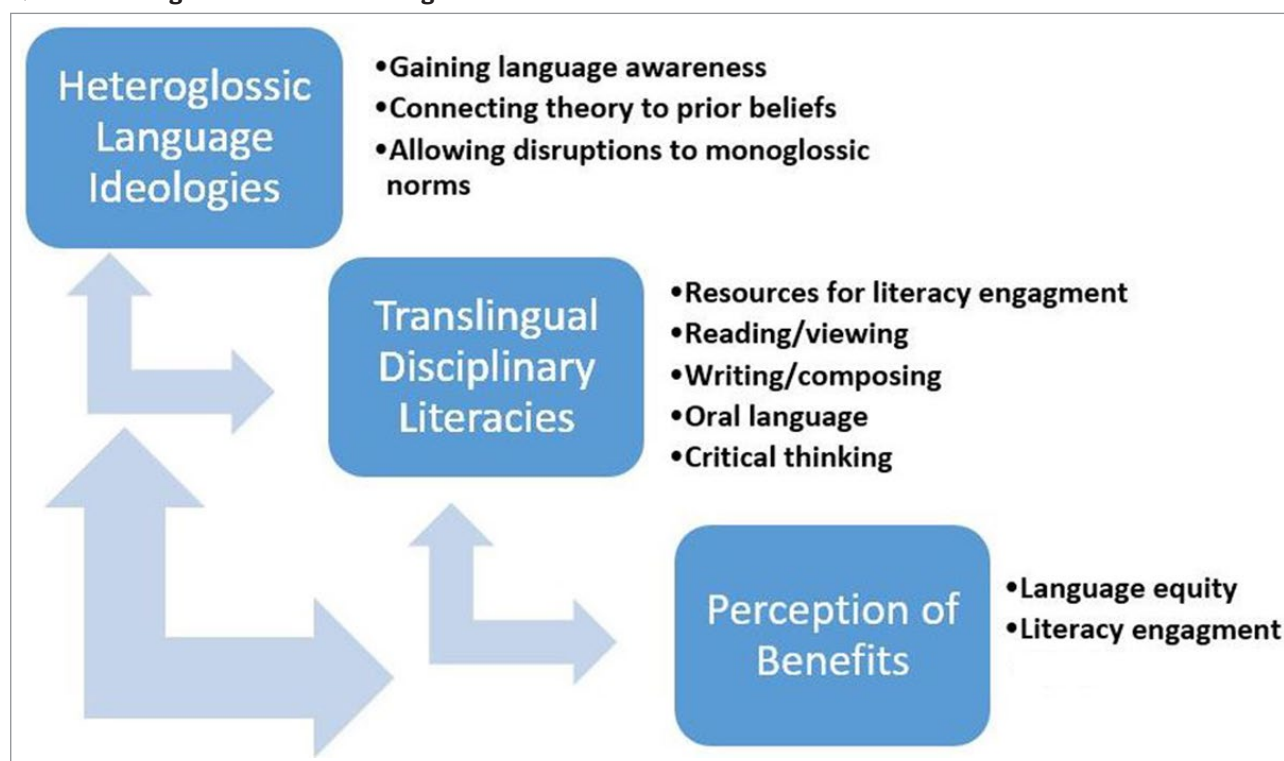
Heteroglossic Language Ideologies

•Gaining language awareness
•Connecting theory to prior beliefs
•Allowing disruptions to monoglossic norms

Translingual Disciplinary Literacies

•Resources for literacy engagment
•Reading/viewing
•Writing/composing
•Oral language
•Critical thinking

Perception of Benefits

•Language equity
•Literacy engagment